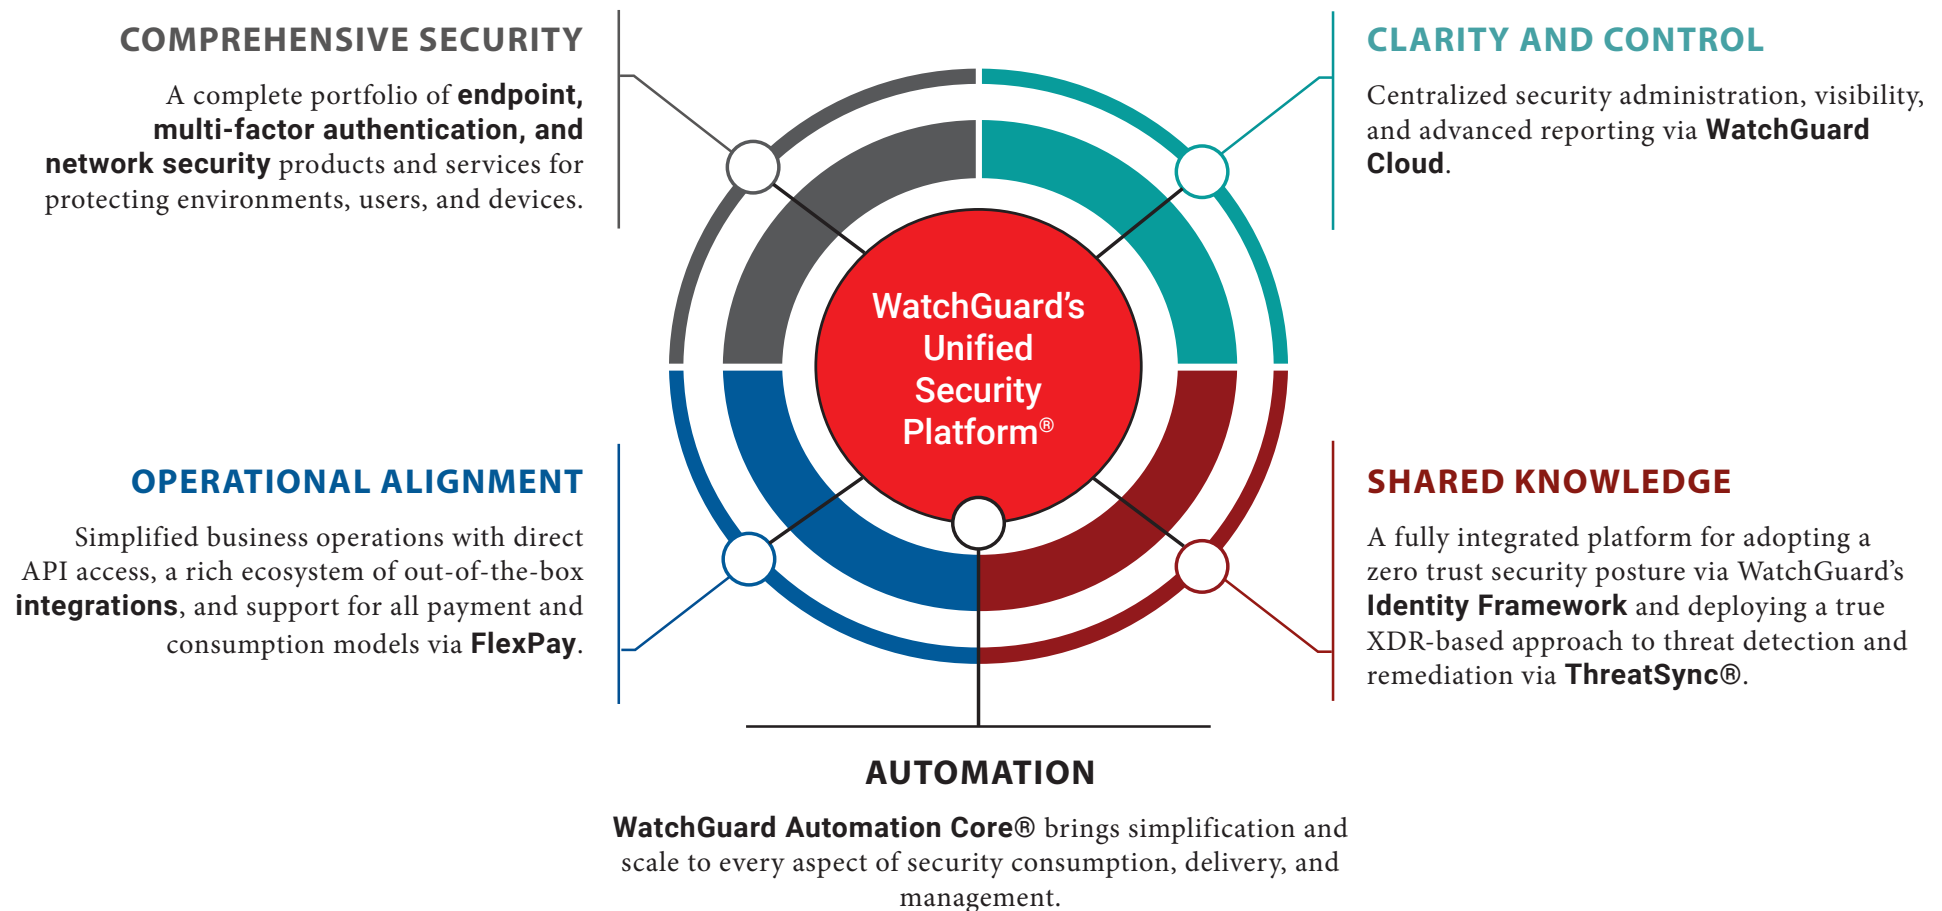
COMPREHENSIVE SECURITY

A complete portfolio of endpoint, multi-factor authentication, and network security products and services for protecting environments, users, and devices.

CLARITY AND CONTROL

Centralized security administration, visibility, and advanced reporting via WatchGuard Cloud.

WatchGuard's Unified Security Platform®

OPERATIONAL ALIGNMENT

Simplified business operations with direct API access, a rich ecosystem of out-of-the-box integrations, and support for all payment and consumption models via FlexPay.

SHARED KNOWLEDGE

A fully integrated platform for adopting a zero trust security posture via WatchGuard's Identity Framework and deploying a true XDR-based approach to threat detection and remediation via ThreatSync®.

AUTOMATION

WatchGuard Automation Core® brings simplification and scale to every aspect of security consumption, delivery, and management.